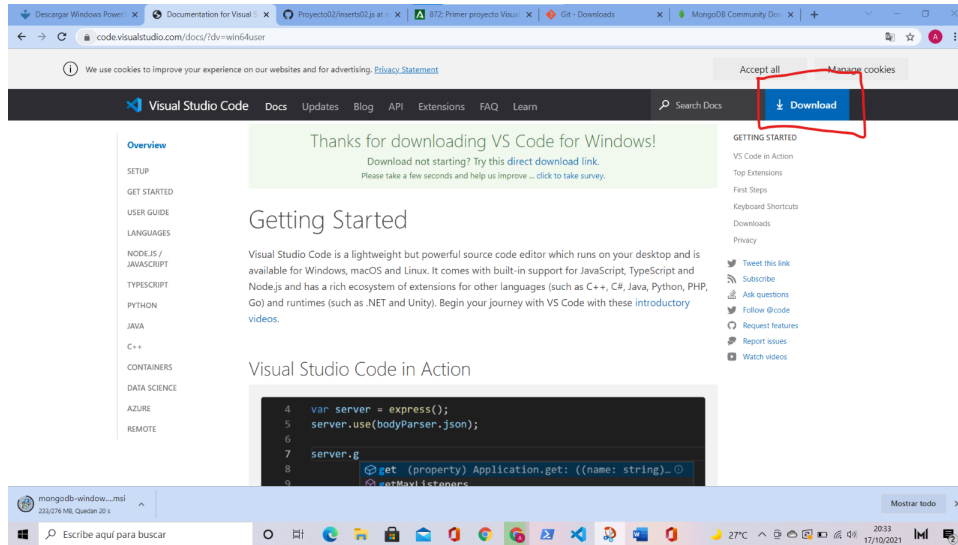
Descargar Windows PowerS ×
Documentation for Visual S ×
Proyecto02/inserts02.js at ×
872: Primer proyecto Visual ×
Git - Downloads ×
MongoDB Community Dow ×
+

code.visualstudio.com/docs/?dv=win64user

We use cookies to improve your experience on our websites and for advertising. Privacy Statement
Accept all
Manage cookies

Visual Studio Code Docs Updates Blog API Extensions FAQ Learn
Search Docs
Download

Overview
SETUP
GET STARTED
USER GUIDE
LANGUAGES
NODE.JS / JAVASCRIPT
TYPESCRIPT
PYTHON
JAVA
C++
CONTAINERS
DATA SCIENCE
AZURE
REMOTE

Thanks for downloading VS Code for Windows!
Download not starting? Try this direct download link.
Please take a few seconds and help us improve ... click to take survey.

Getting Started

Visual Studio Code is a lightweight but powerful source code editor which runs on your desktop and is available for Windows, macOS and Linux. It comes with built-in support for JavaScript, TypeScript and Node.js and has a rich ecosystem of extensions for other languages (such as C++, C#, Java, Python, PHP, Go) and runtimes (such as .NET and Unity). Begin your journey with VS Code with these introductory videos.

Visual Studio Code in Action

4 var server = express();
5 server.use(bodyParser.json);
6
7 server.g
8 get (property) Application.get: ((name: string)...
9 getMaxListeners

GETTING STARTED
VS Code in Action
Top Extensions
First Steps
Keyboard Shortcuts
Downloads
Privacy

Tweet this link
Subscribe
Ask questions
Follow @code
Request features
Report issues
Watch videos

mongodb-window....msi
233/276 MB, Quedan 20 s
Mostrar todo

Escribe aquí para buscar
27°C
20:33
17/10/2021